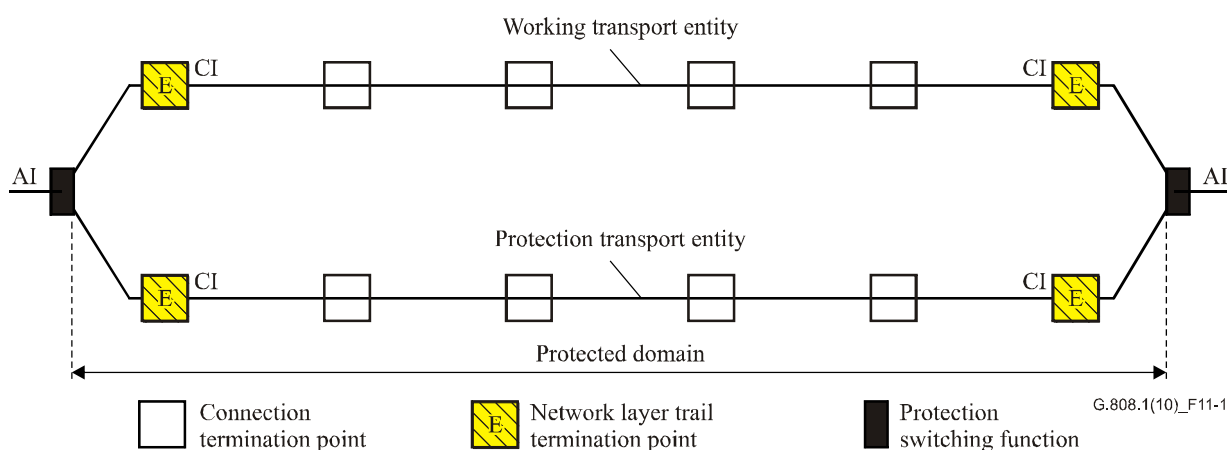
Working transport entity

E CI

CI E

AI

AI

Protection transport entity

E CI

CI E

Protected domain

G.808.1(10)_F11-1

Connection termination point

E Network layer trail termination point

Protection switching function